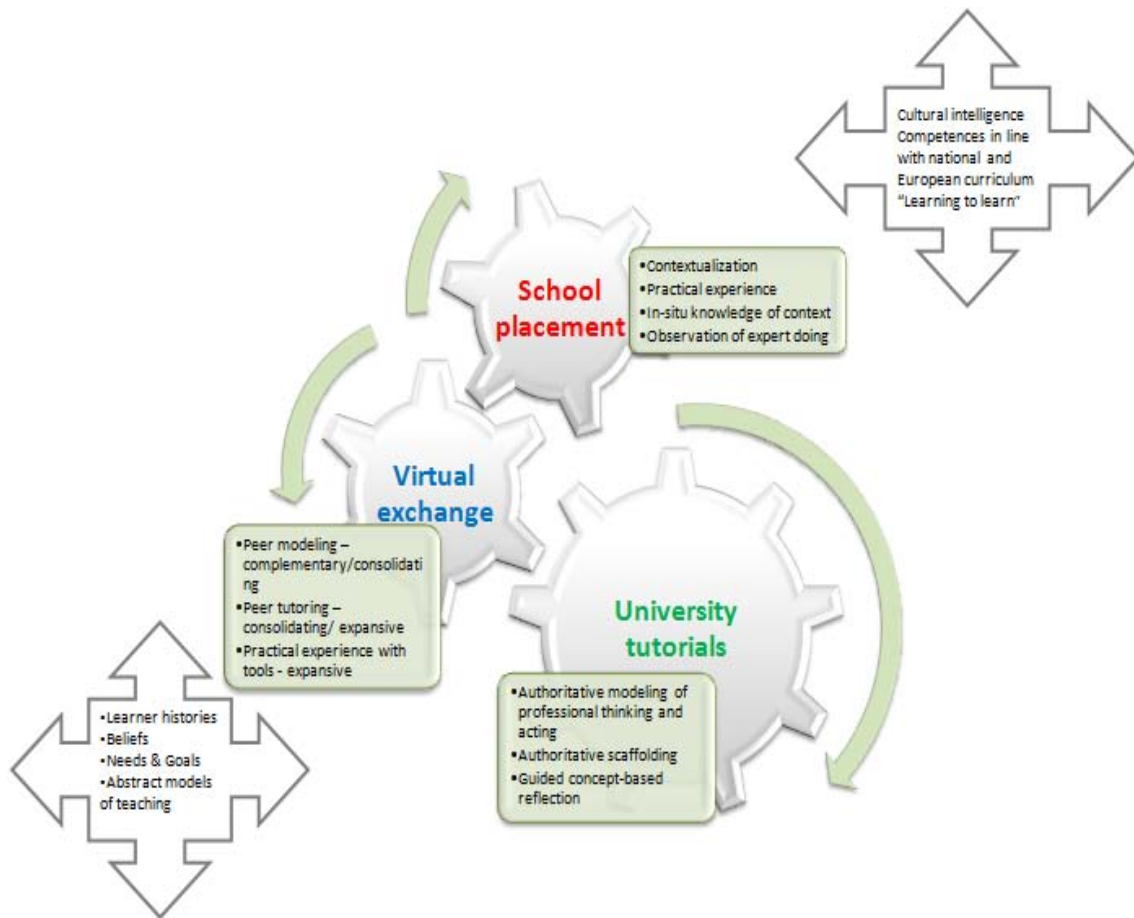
Cultural intelligence
Competences in line with national and European curriculum
"Learning to learn"

School placement

•Contextualization
•Practical experience
•In-situ knowledge of context
•Observation of expert doing

Virtual exchange

•Peer modeling – complementary/consolidating
•Peer tutoring – consolidating/ expansive
•Practical experience with tools - expansive

University tutorials

•Authoritative modeling of professional thinking and acting
•Authoritative scaffolding
•Guided concept-based reflection

•Learner histories
•Beliefs
•Needs & Goals
•Abstract models of teaching